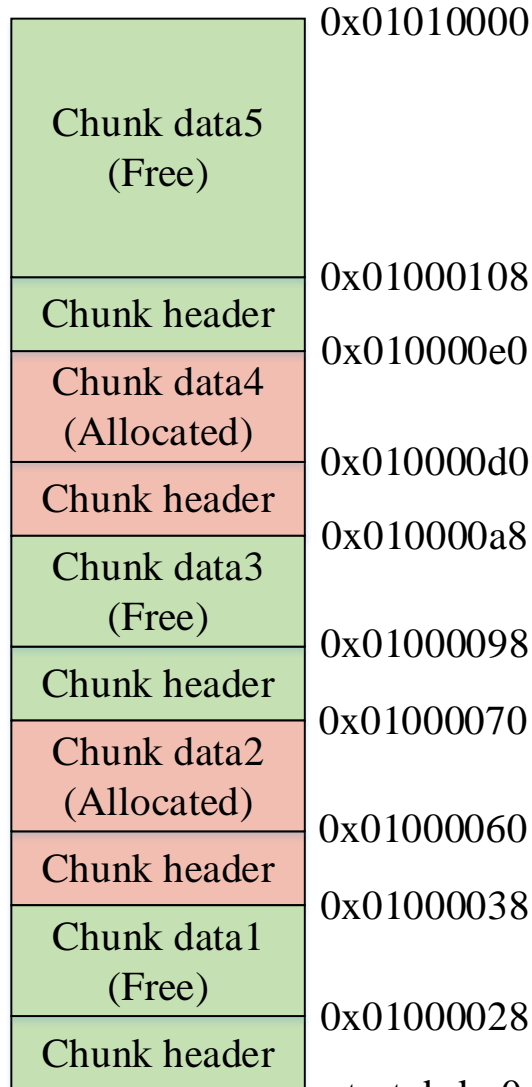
0x01010000

Chunk data5
(Free)

0x01000108

Chunk header

0x010000e0

Chunk data4
(Allocated)

0x010000d0

Chunk header

0x010000a8

Chunk data3
(Free)

0x01000098

Chunk header

0x01000070

Chunk data2
(Allocated)

0x01000060

Chunk header

0x01000038

Chunk data1
(Free)

0x01000028

Chunk header

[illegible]